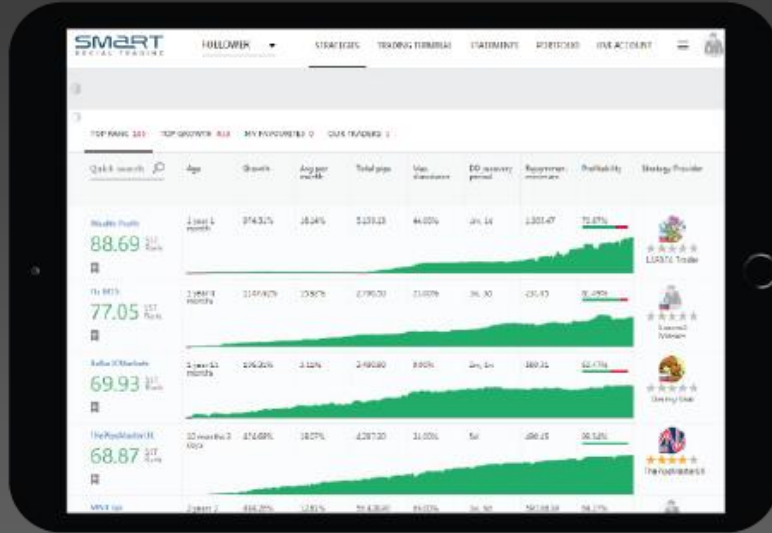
SMART SOCIAL TRADING

FOLLOWER

STRATEGIES TRADING TERMINAL STATEMENTS PORTFOLIO LIVE ACCOUNT

TOP RANK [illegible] TOP GROWTH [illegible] MY FAVOURITES 0 OUR TRADERS 1

Quick search

| | Age | Growth | Avg per month | Total pips | Max drawdown | DD recovery period | Recommended minimum | Profitability | Strategy Provider |
|---|---|---|---|---|---|---|---|---|---|
| Wealth Profit 88.69 SST Rank | 1 year 1 month | 974.31% | 18.24% | 5,103.13 | 44.03% | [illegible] | 1,303.47 | 71.07% | LIANTA Trader |
| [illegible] 77.05 SST Rank | 1 year 4 months | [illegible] | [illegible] | 2,790.50 | 21.00% | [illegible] | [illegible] | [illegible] | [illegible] |
| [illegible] 69.93 SST Rank | 1 year 11 months | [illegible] | 3.11% | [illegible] | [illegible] | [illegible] | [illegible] | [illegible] | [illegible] |
| ThePoolMaster16 68.87 SST Rank | 10 months 3 days | 474.68% | 18.07% | 4,287.20 | 31.00% | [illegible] | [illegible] | 38.52% | ThePoolMaster16 |
| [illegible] | 2 years 2 | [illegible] | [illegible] | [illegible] | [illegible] | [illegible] | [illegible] | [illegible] | |